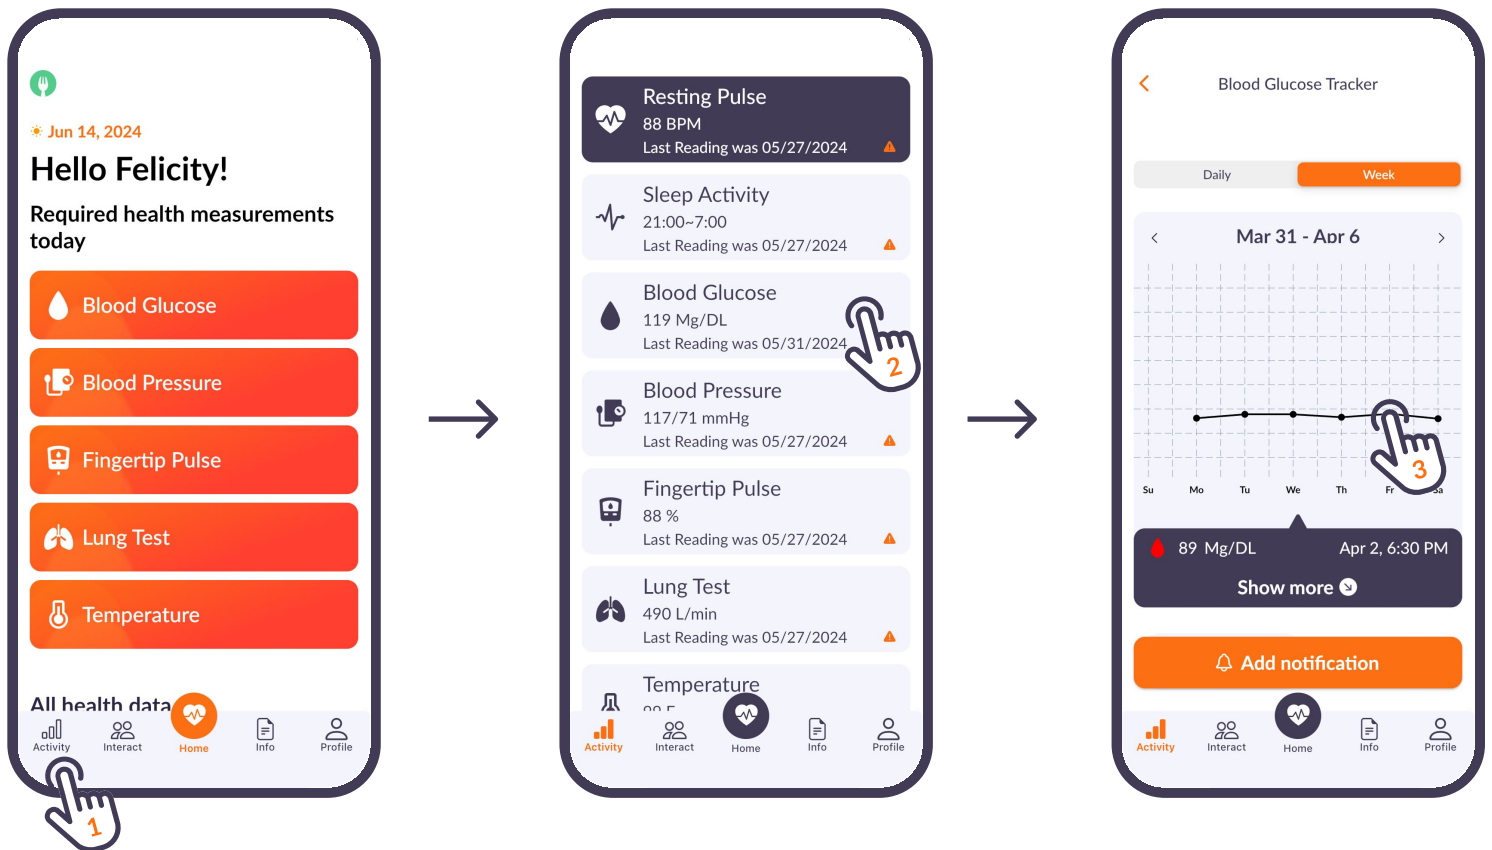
Jun 14, 2024
Hello Felicity!
Required health measurements today
Blood Glucose
Blood Pressure
Fingertip Pulse
Lung Test
Temperature
All health data
Activity Interact Home Info Profile
1

Resting Pulse
88 BPM
Last Reading was 05/27/2024
Sleep Activity
21:00~7:00
Last Reading was 05/27/2024
Blood Glucose
119 Mg/DL
Last Reading was 05/31/2024
2
Blood Pressure
117/71 mmHg
Last Reading was 05/27/2024
Fingertip Pulse
88 %
Last Reading was 05/27/2024
Lung Test
490 L/min
Last Reading was 05/27/2024
Temperature
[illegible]
Activity Interact Home Info Profile

Blood Glucose Tracker
Daily Week
Mar 31 - Apr 6
Su Mo Tu We Th Fr Sa
3
89 Mg/DL Apr 2, 6:30 PM
Show more
Add notification
Activity Interact Home Info Profile